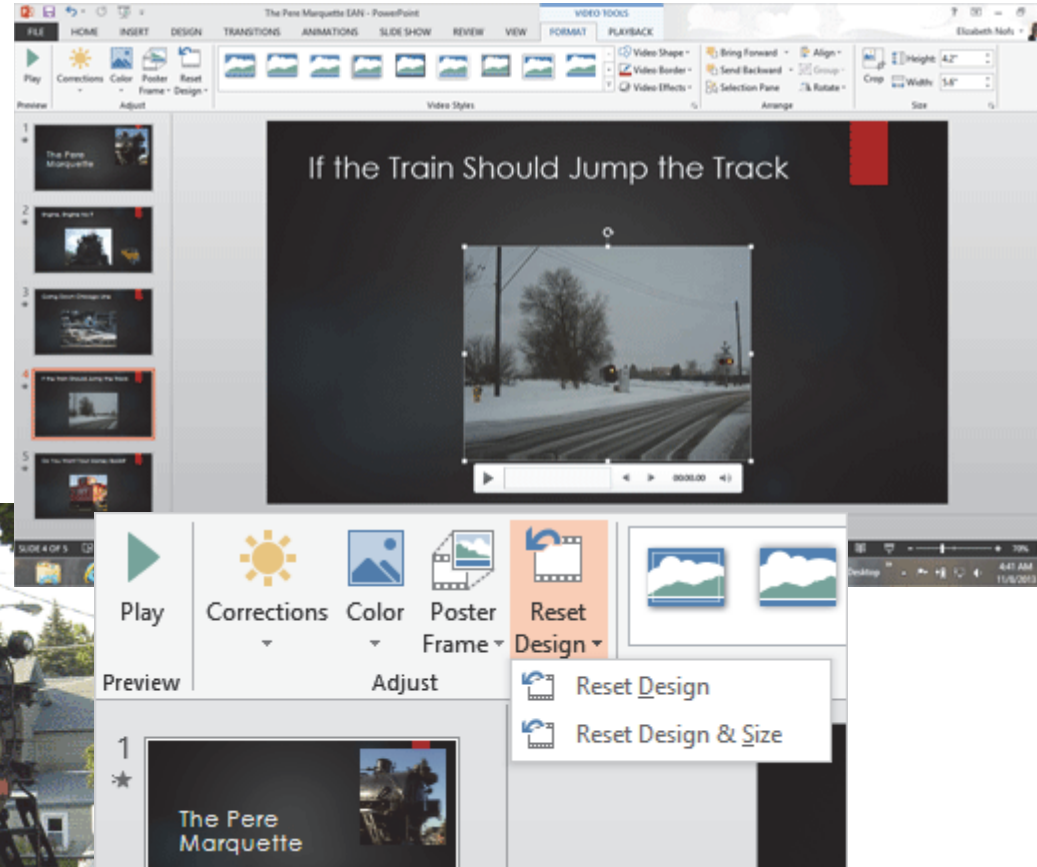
The Pere Marquette EAN - PowerPoint
VIDEO TOOLS
? – ×
FILE HOME INSERT DESIGN TRANSITIONS ANIMATIONS SLIDE SHOW REVIEW VIEW FORMAT PLAYBACK
Elizabeth Nofs
Play
Corrections Color Poster Frame Reset Design
Preview Adjust
Video Shape
Video Border
Video Effects
Video Styles
Bring Forward
Send Backward
Selection Pane
Align
Group
Rotate
Arrange
Crop
Height: 4.2"
Width: 5.6"
Size

1
The Pere Marquette
2
Engine, Engine No 9
3
Going Down Chicago Line
4
If the Train Should Jump the Track
5
Do You Want Your Money Back?

If the Train Should Jump the Track

00:00.00

SLIDE 4 OF 5
Desktop
70%
4:41 AM
11/8/2013

Play
Preview
Corrections
Color
Poster Frame
Reset Design
Adjust
Reset Design
Reset Design & Size
1
The Pere Marquette